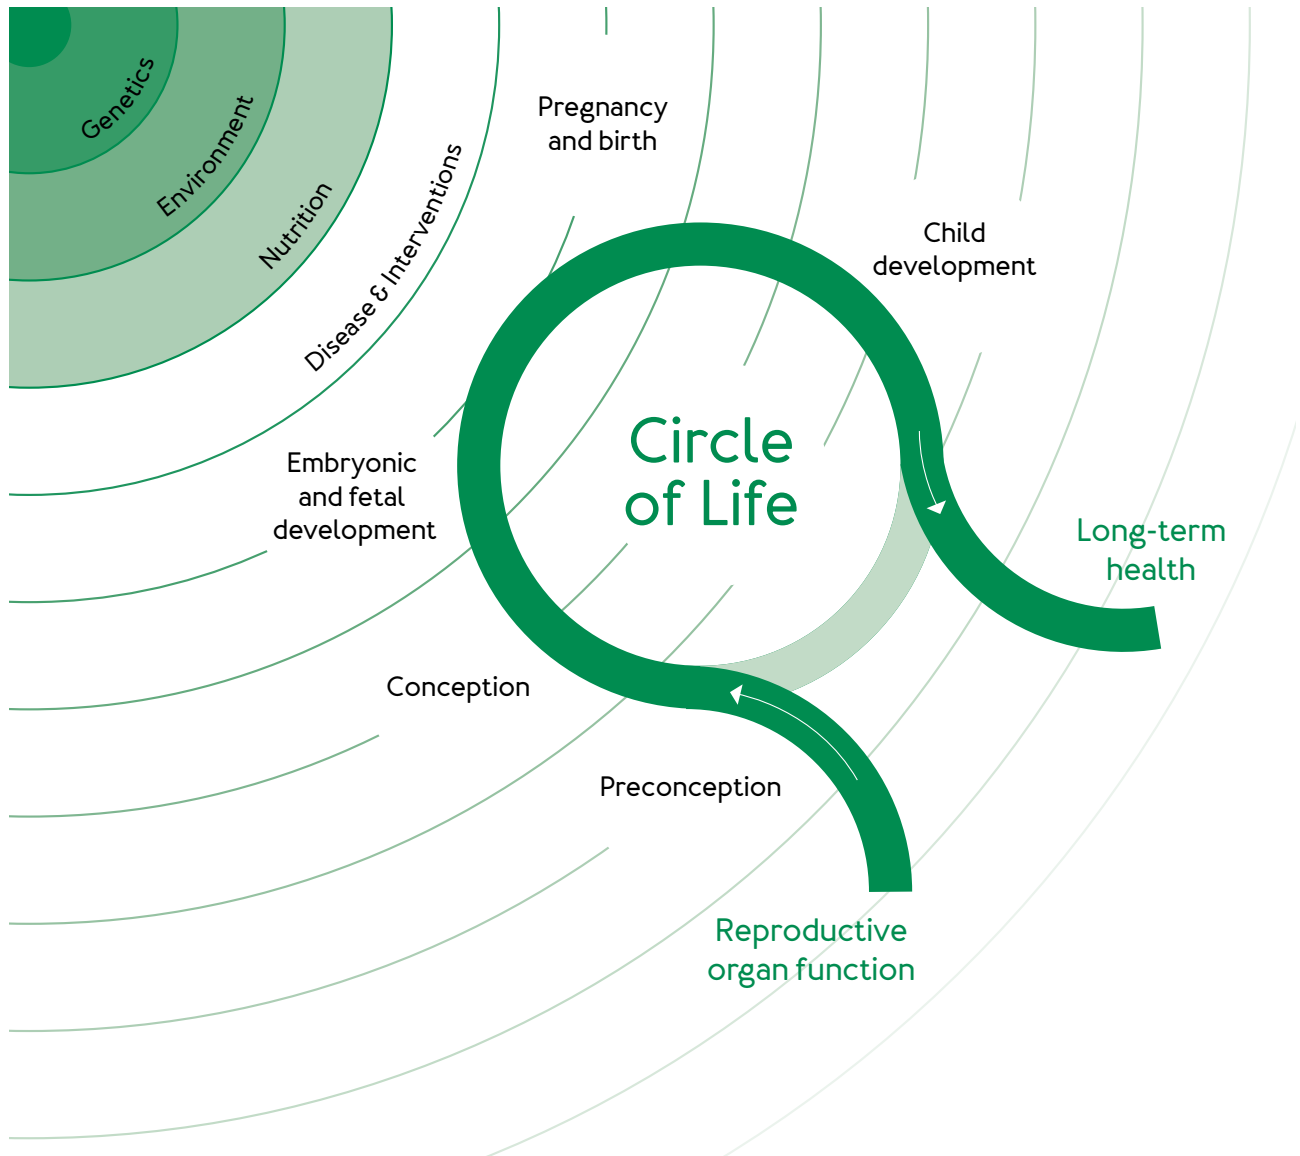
Genetics

Environment

Nutrition

Disease & Interventions

Pregnancy and birth

Child development

Circle of Life

Embryonic and fetal development

Long-term health

Conception

Preconception

Reproductive organ function